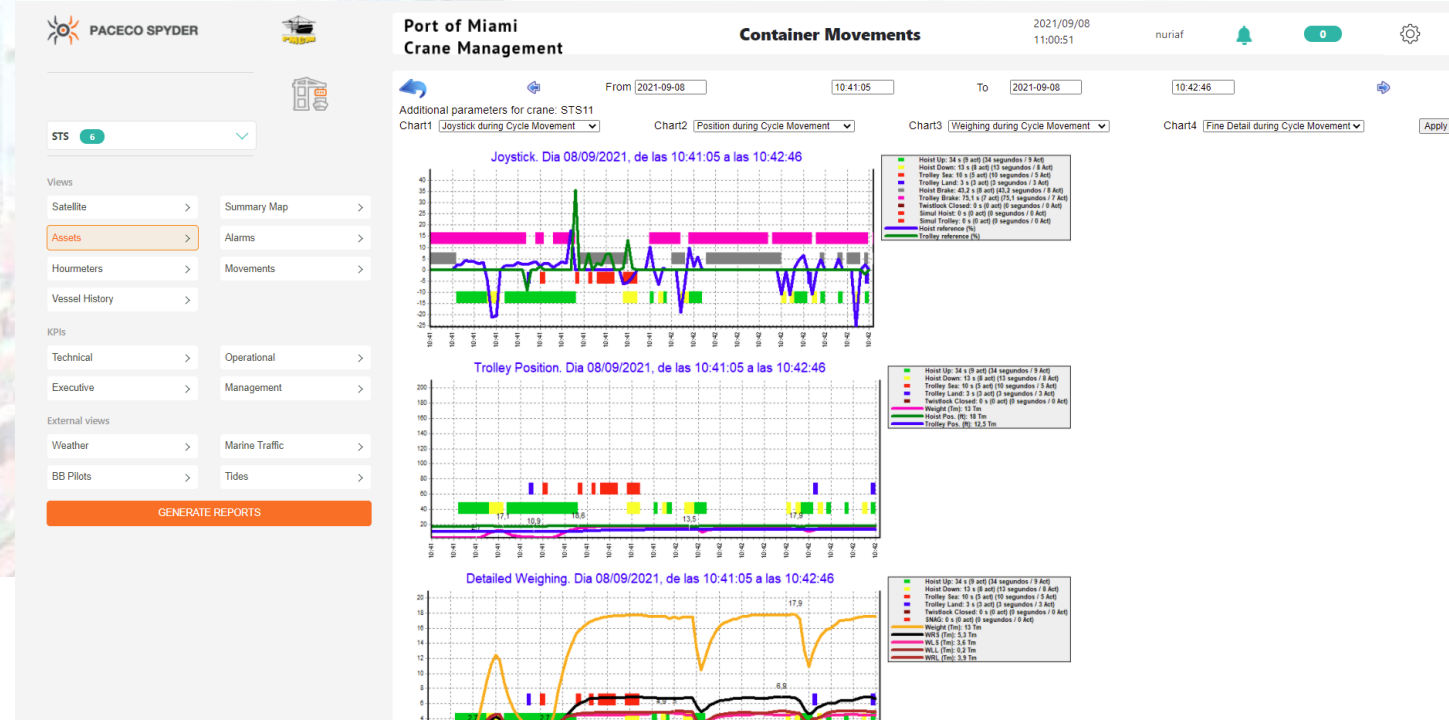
PACECO SPYDER

Port of Miami
Crane Management

Container Movements

2021/09/08
11:00:51

nuriaf

0

STS 6

Views

Satellite

Summary Map

Assets

Alarms

Hourmeters

Movements

Vessel History

KPIs

Technical

Operational

Executive

Management

External views

Weather

Marine Traffic

BB Pilots

Tides

GENERATE REPORTS

From 2021-09-08 10:41:05 To 2021-09-08 10:42:46

Additional parameters for crane: STS11

Chart1 Joystick during Cycle Movement Chart2 Position during Cycle Movement Chart3 Weighing during Cycle Movement Chart4 Fine Detail during Cycle Movement Apply

Joystick. Dia 08/09/2021, de las 10:41:05 a las 10:42:46

Hoist Up: 34 s (9 act) (34 segundos / 9 Act)
Hoist Down: 13 s (8 act) (13 segundos / 8 Act)
Trolley Sea: 10 s (5 act) (10 segundos / 5 Act)
Trolley Land: 3 s (3 act) (3 segundos / 3 Act)
Hoist Brake: 43,2 s (8 act) (43,2 segundos / 8 Act)
Trolley Brake: 75,1 s (7 act) (75,1 segundos / 7 Act)
Twistlock Closed: 0 s (0 act) (0 segundos / 0 Act)
Simul Hoist: 0 s (0 act) (0 segundos / 0 Act)
Simul Trolley: 0 s (0 act) (0 segundos / 0 Act)
Hoist reference (%)
Trolley reference (%)

Trolley Position. Dia 08/09/2021, de las 10:41:05 a las 10:42:46

Hoist Up: 34 s (9 act) (34 segundos / 9 Act)
Hoist Down: 13 s (8 act) (13 segundos / 8 Act)
Trolley Sea: 10 s (5 act) (10 segundos / 5 Act)
Trolley Land: 3 s (3 act) (3 segundos / 3 Act)
Twistlock Closed: 0 s (0 act) (0 segundos / 0 Act)
Weight (Tm): 13 Tm
Hoist Pos. (ft): 18 Tm
Trolley Pos. (ft): 12,5 Tm

17,1 10,9 18,6 13,5 17,9

Detailed Weighing. Dia 08/09/2021, de las 10:41:05 a las 10:42:46

Hoist Up: 34 s (9 act) (34 segundos / 9 Act)
Hoist Down: 13 s (8 act) (13 segundos / 8 Act)
Trolley Sea: 10 s (5 act) (10 segundos / 5 Act)
Trolley Land: 3 s (3 act) (3 segundos / 3 Act)
Twistlock Closed: 0 s (0 act) (0 segundos / 0 Act)
SNAG: 0 s (0 act) (0 segundos / 0 Act)
Weight (Tm): 13 Tm
WRS (Tm): 5,3 Tm
WLS (Tm): 3,6 Tm
WLL (Tm): 0,2 Tm
WRL (Tm): 3,9 Tm

17,9 6,8